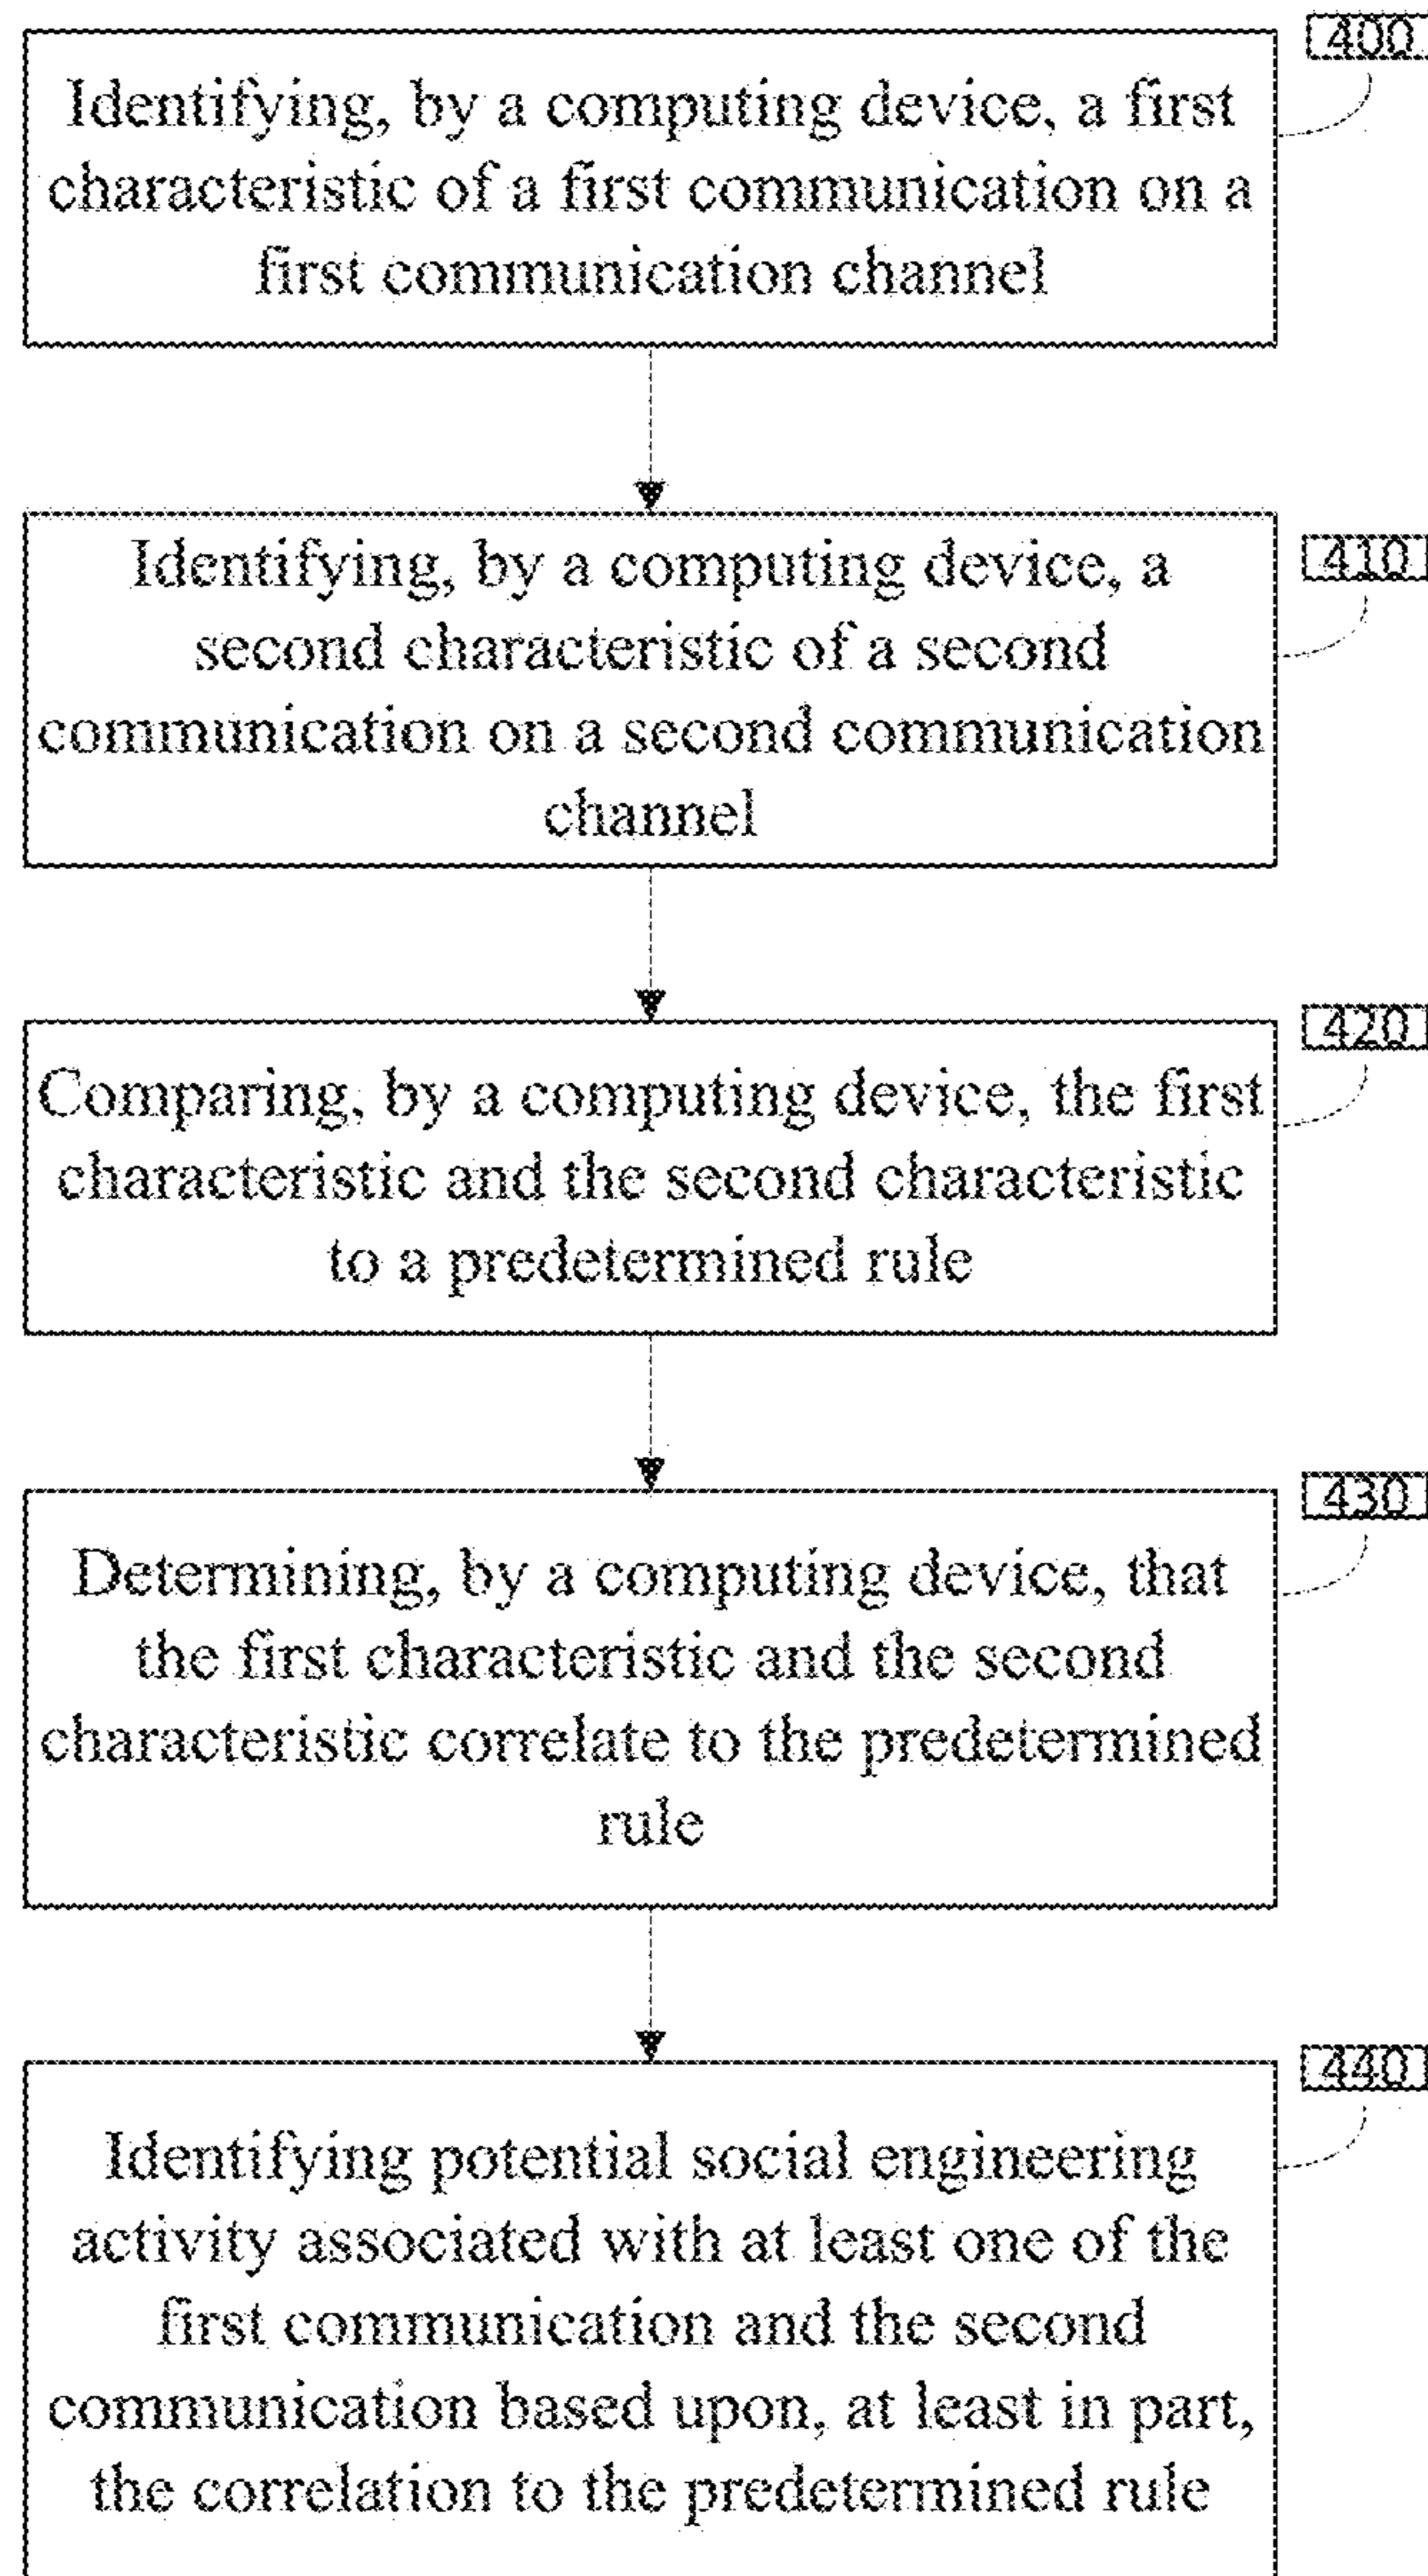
400

Identifying, by a computing device, a first characteristic of a first communication on a first communication channel

410

Identifying, by a computing device, a second characteristic of a second communication on a second communication channel

420

Comparing, by a computing device, the first characteristic and the second characteristic to a predetermined rule

430

Determining, by a computing device, that the first characteristic and the second characteristic correlate to the predetermined rule

440

Identifying potential social engineering activity associated with at least one of the first communication and the second communication based upon, at least in part, the correlation to the predetermined rule